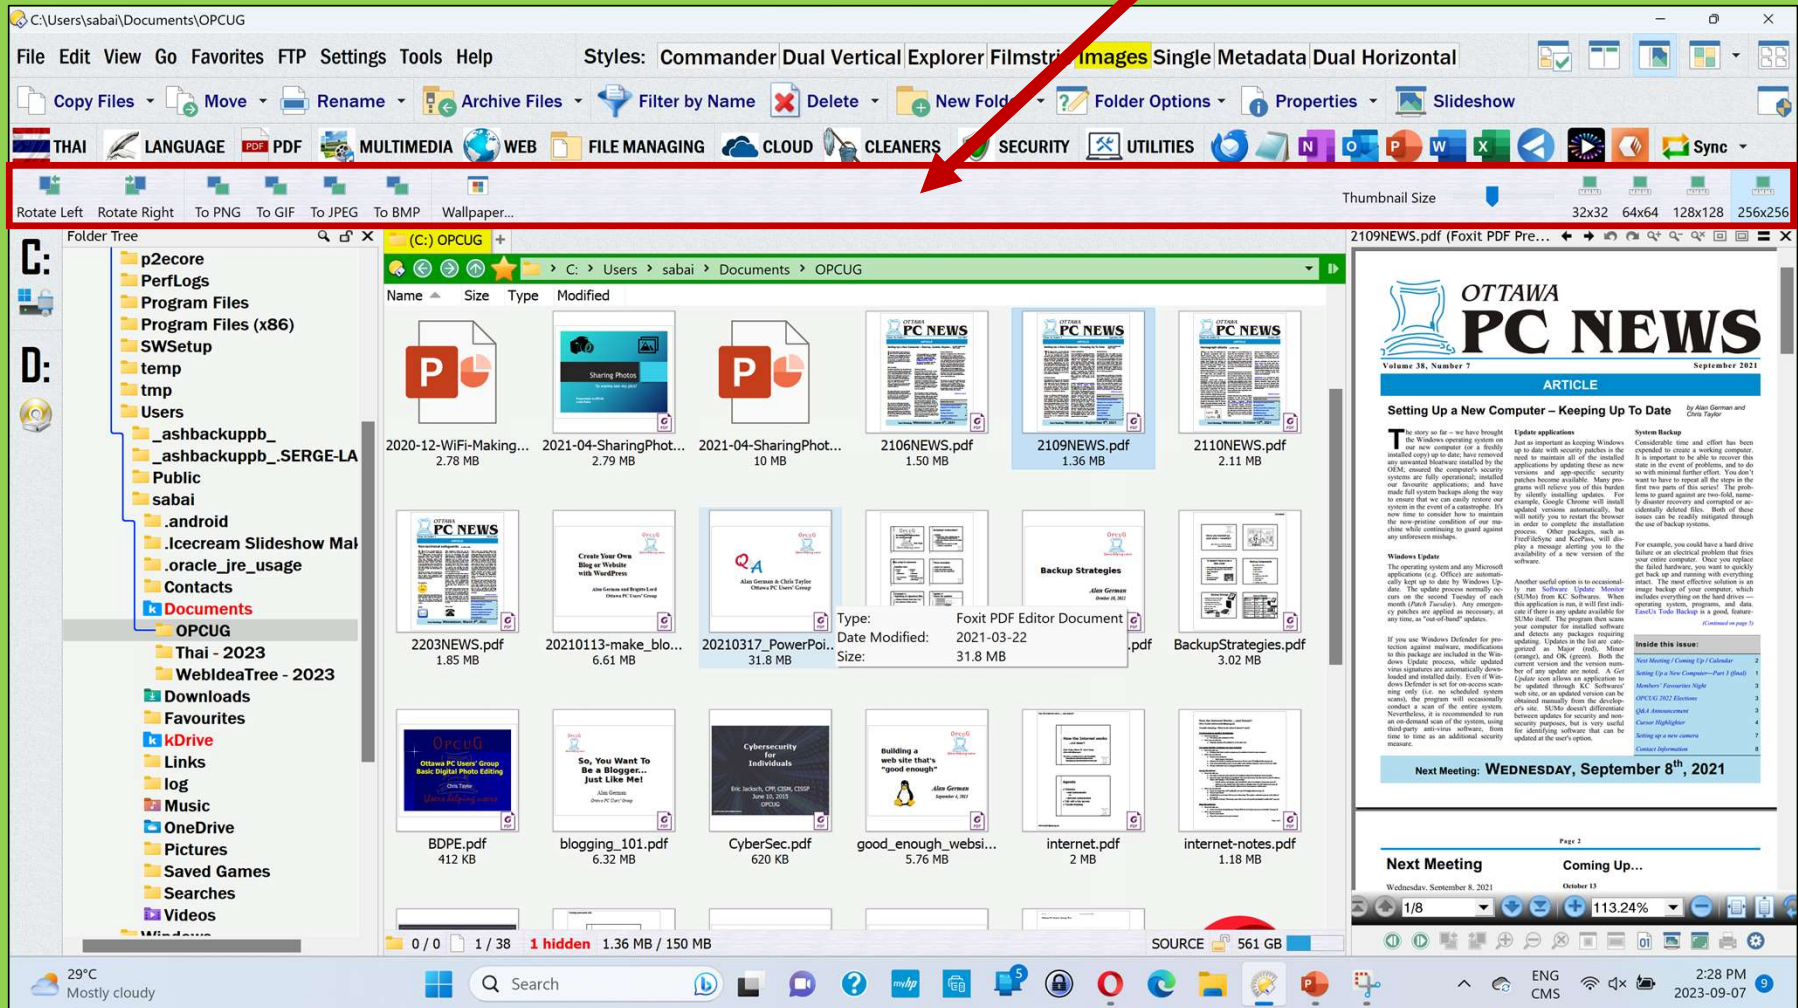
C:\Users\sabai\Documents\OPCUG

File Edit View Go Favorites FTP Settings Tools Help Styles: Commander Dual Vertical Explorer Filmstri Images Single Metadata Dual Horizontal

Copy Files Move Rename Archive Files Filter by Name Delete New Fold Folder Options Properties Slideshow

THAI LANGUAGE PDF MULTIMEDIA WEB FILE MANAGING CLOUD CLEANERS SECURITY UTILITIES Sync

Rotate Left Rotate Right To PNG To GIF To JPEG To BMP Wallpaper... Thumbnail Size 32x32 64x64 128x128 256x256

C:
D:

Folder Tree
p2ecore
PerfLogs
Program Files
Program Files (x86)
SWSetup
temp
tmp
Users
_ashbackuppb_
_ashbackuppb_.SERGE-LA
Public
sabai
.android
.Icecream Slideshow Mal
.oracle_jre_usage
Contacts
Documents
OPCUG
Thai - 2023
WebIdeaTree - 2023
Downloads
Favourites
kDrive
Links
log
Music
OneDrive
Pictures
Saved Games
Searches
Videos

(C:) OPCUG
C: › Users › sabai › Documents › OPCUG
Name Size Type Modified

2020-12-WiFi-Making... 2.78 MB
2021-04-SharingPhot... 2.79 MB
2021-04-SharingPhot... 10 MB
2106NEWS.pdf 1.50 MB
2109NEWS.pdf 1.36 MB
2110NEWS.pdf 2.11 MB
2203NEWS.pdf 1.85 MB
20210113-make_blo... 6.61 MB
20210317_PowerPoi... 31.8 MB
.pdf
BackupStrategies.pdf 3.02 MB
BDPE.pdf 412 KB
blogging_101.pdf 6.32 MB
CyberSec.pdf 620 KB
good_enough_websi... 5.76 MB
internet.pdf 2 MB
internet-notes.pdf 1.18 MB

Type: Foxit PDF Editor Document
Date Modified: 2021-03-22
Size: 31.8 MB

0 / 0 1 / 38 1 hidden 1.36 MB / 150 MB SOURCE 561 GB

2109NEWS.pdf (Foxit PDF Pre...
OTTAWA PC NEWS
Volume 38, Number 7 September 2021
ARTICLE
Setting Up a New Computer – Keeping Up To Date
Next Meeting: WEDNESDAY, September 8th, 2021
Next Meeting Coming Up...
1/8 113.24%

29°C Mostly cloudy Search ENG CMS 2:28 PM 2023-09-07